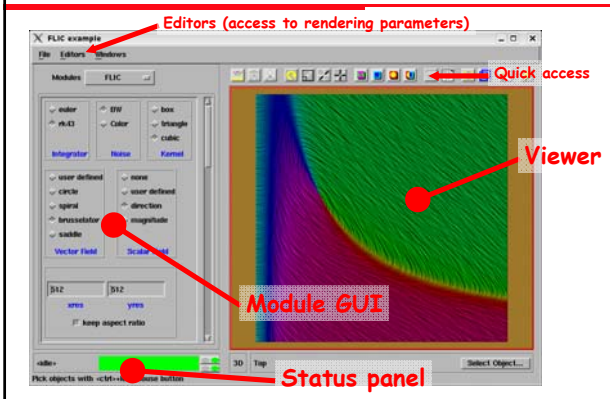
FLIC example

Editors (access to rendering parameters)

File Editors Windows

Modules FLIC

Quick access

euler
rk43
Integrator

BW
Color
Noise

box
triangle
cubic
Kernel

Viewer

user defined
circle
spiral
brusselator
saddle
Vector Field

none
user defined
direction
magnitude
Scalar Field

512
xres

512
yres

keep aspect ratio

Module GUI

<idle>

3D Top

Select Object...

Pick objects with <ctrl>+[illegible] mouse button

Status panel